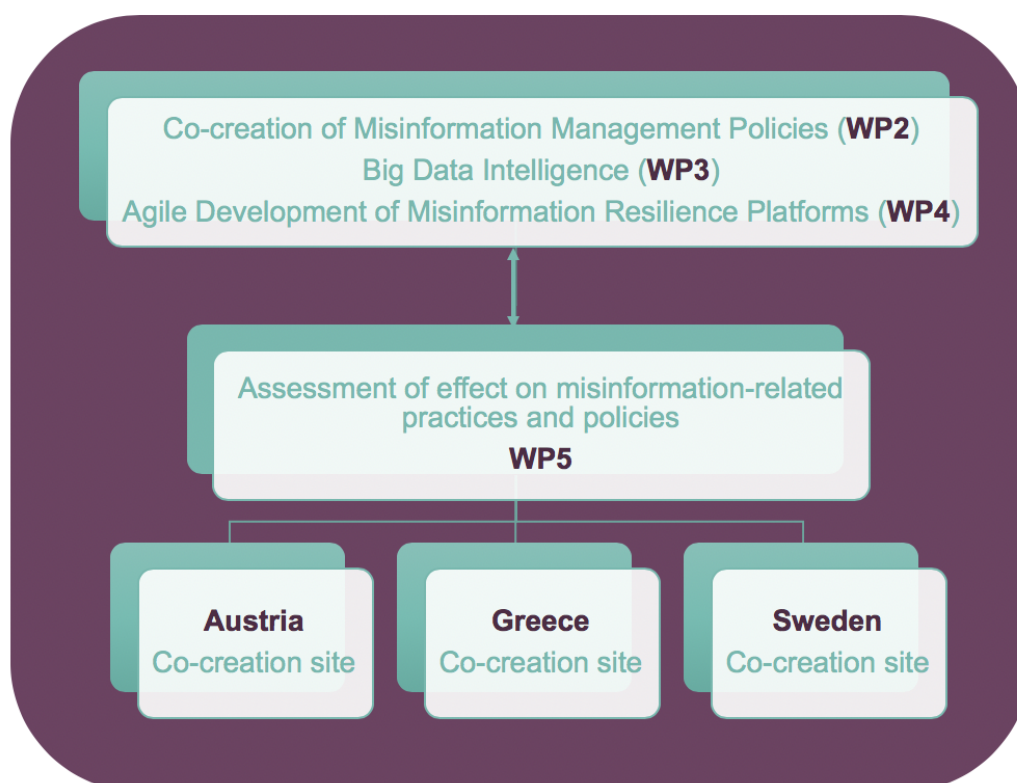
Co-creation of Misinformation Management Policies (WP2)
Big Data Intelligence (WP3)
Agile Development of Misinformation Resilience Platforms (WP4)

Assessment of effect on misinformation-related practices and policies
WP5

Austria
Co-creation site

Greece
Co-creation site

Sweden
Co-creation site